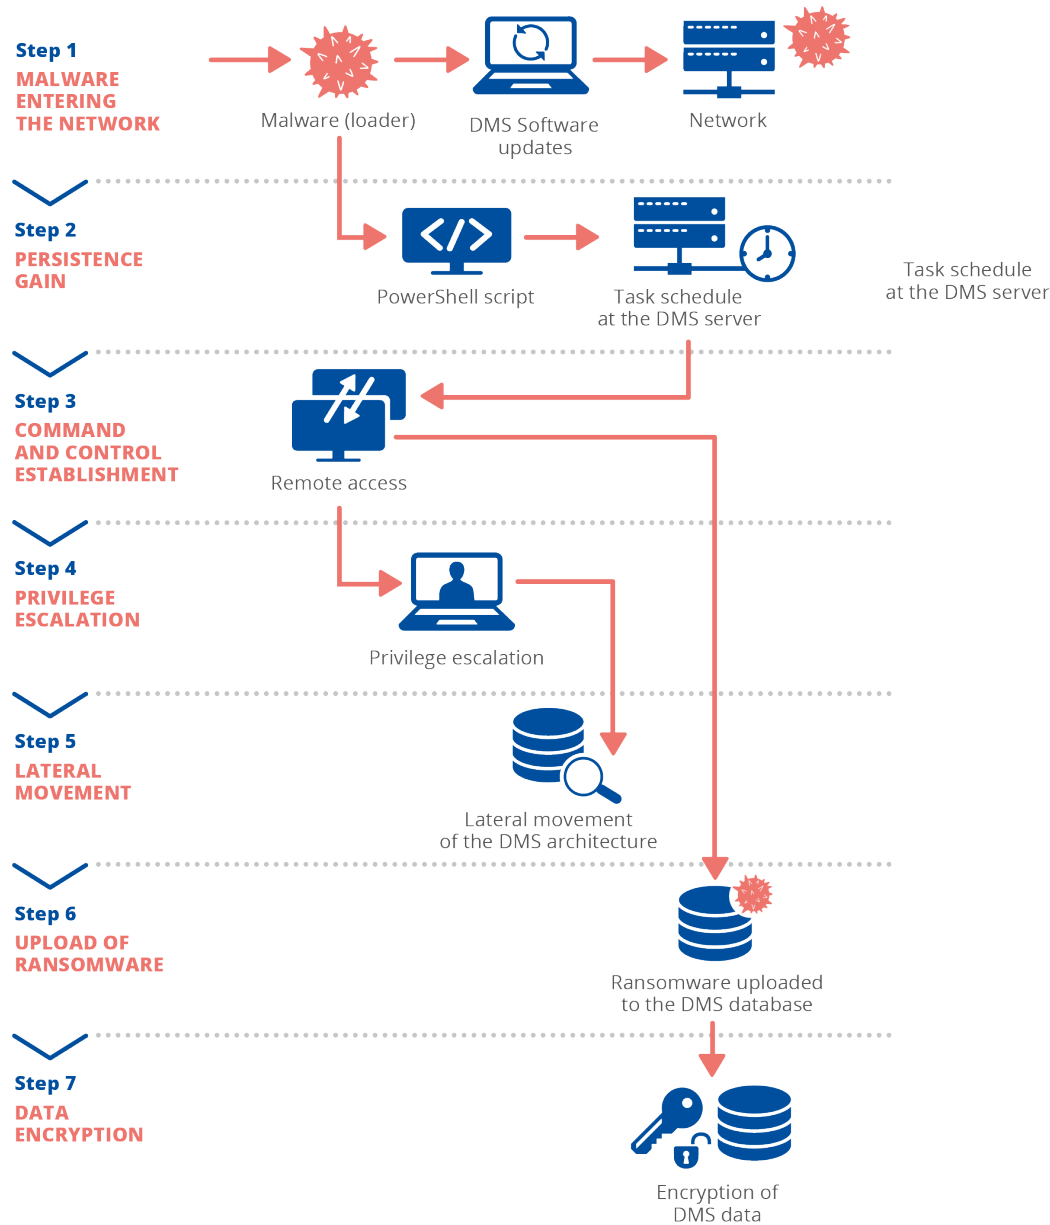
Step 1
MALWARE ENTERING THE NETWORK

Malware (loader)

DMS Software updates

Network

Step 2
PERSISTENCE GAIN

PowerShell script

Task schedule at the DMS server

Task schedule at the DMS server

Step 3
COMMAND AND CONTROL ESTABLISHMENT

Remote access

Step 4
PRIVILEGE ESCALATION

Privilege escalation

Step 5
LATERAL MOVEMENT

Lateral movement of the DMS architecture

Step 6
UPLOAD OF RANSOMWARE

Ransomware uploaded to the DMS database

Step 7
DATA ENCRYPTION

Encryption of DMS data